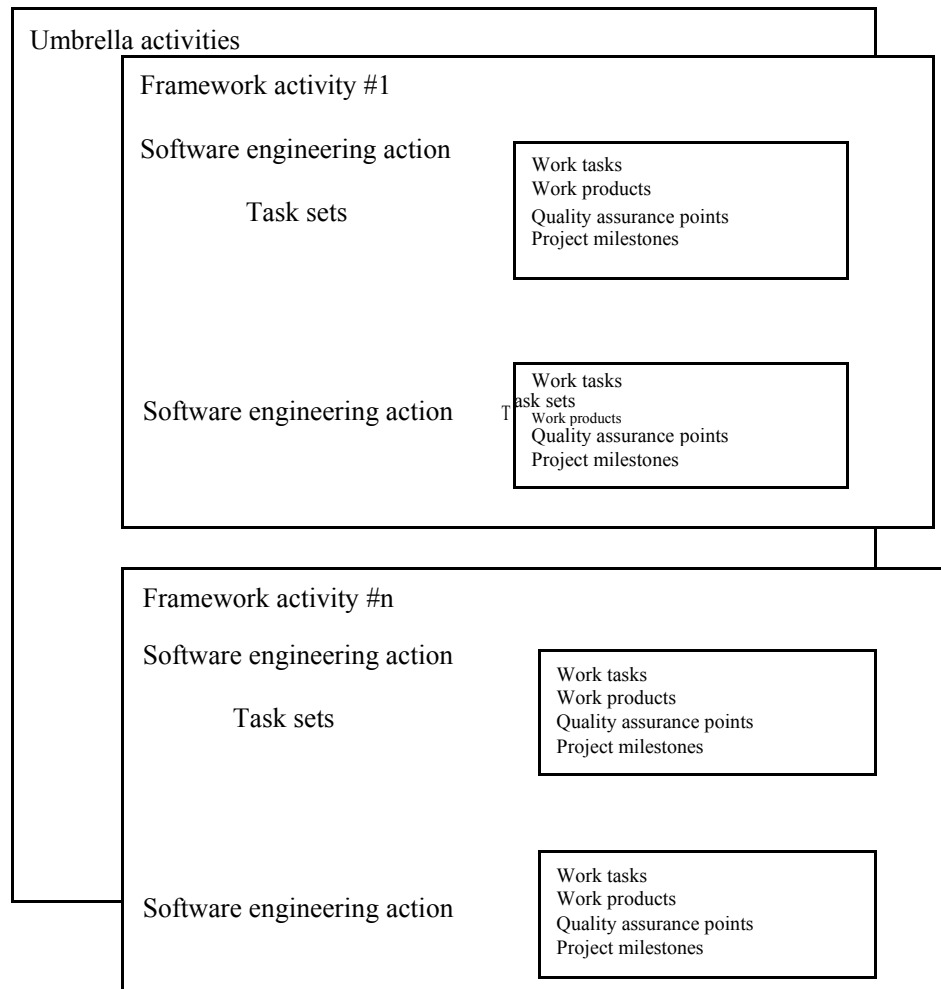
Umbrella activities

Framework activity #1

Software engineering action

Task sets

Work tasks
Work products
Quality assurance points
Project milestones

Software engineering action

Work tasks
T ask sets
Work products
Quality assurance points
Project milestones

Framework activity #n

Software engineering action

Task sets

Work tasks
Work products
Quality assurance points
Project milestones

Software engineering action

Work tasks
Work products
Quality assurance points
Project milestones